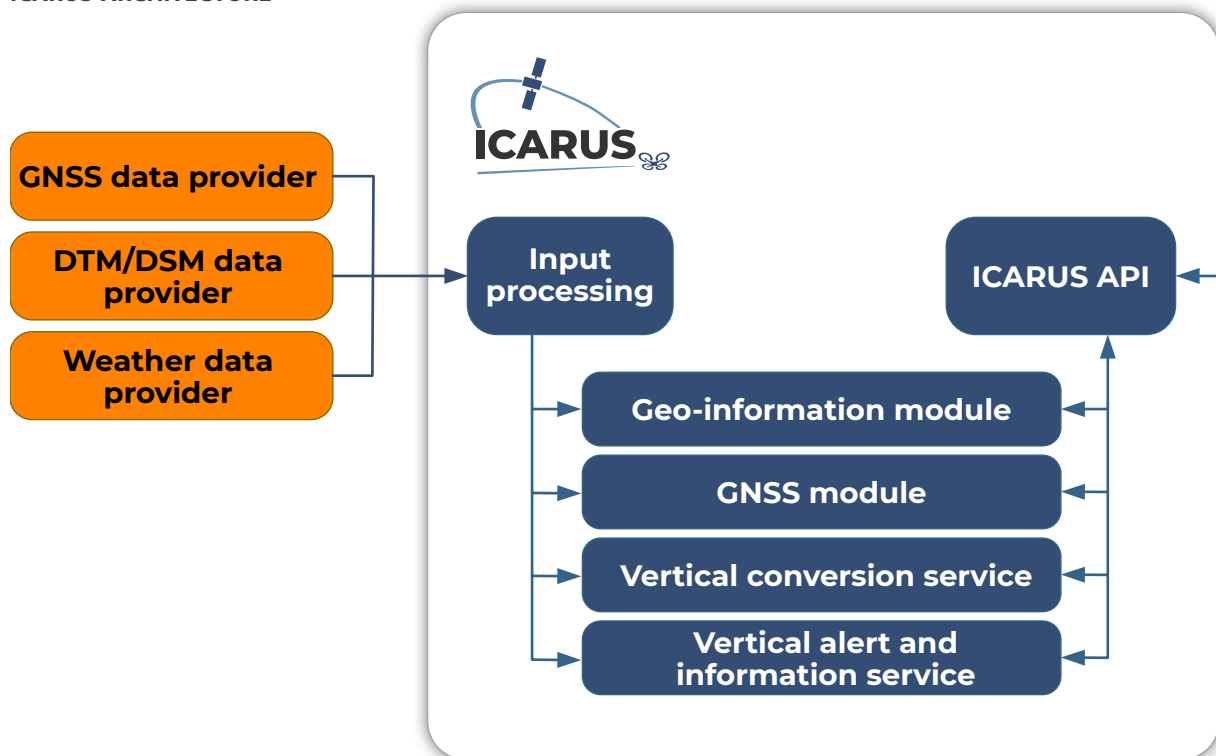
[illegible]

ICARUS

GNSS data provider

DTM/DSM data provider

Weather data provider

Input processing

ICARUS API

Geo-information module

GNSS module

Vertical conversion service

Vertical alert and information service